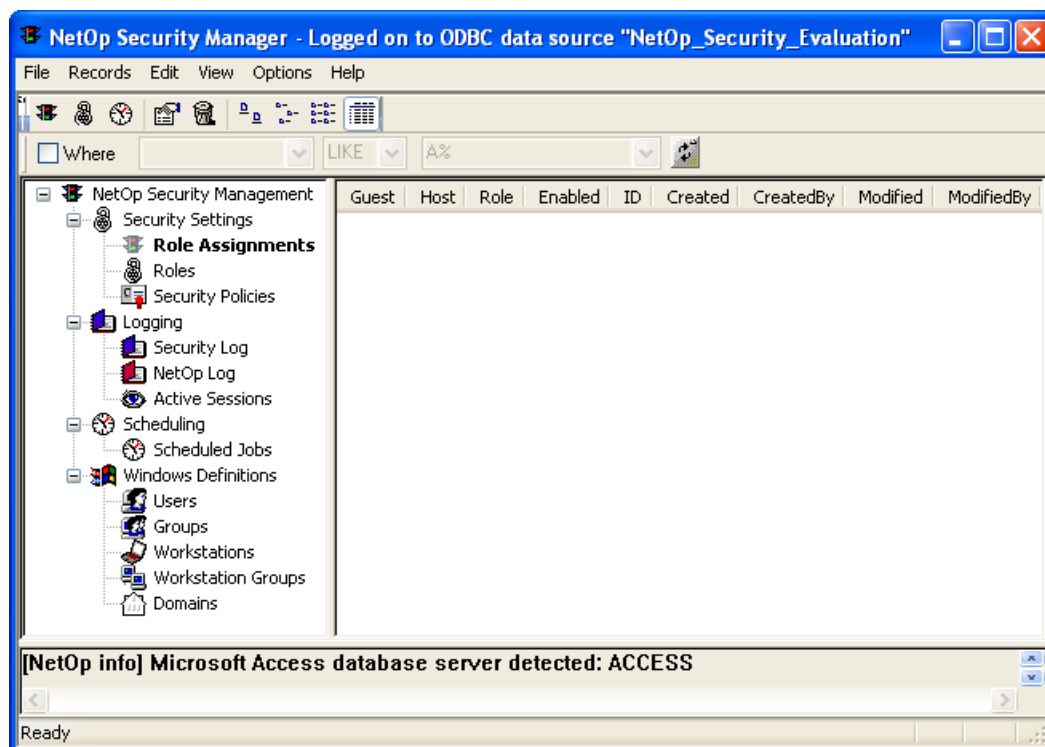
NetOp Security Manager - Logged on to ODBC data source "NetOp_Security_Evaluation"

File Records Edit View Options Help

Where LIKE A%

NetOp Security Management
Security Settings
Role Assignments
Roles
Security Policies
Logging
Security Log
NetOp Log
Active Sessions
Scheduling
Scheduled Jobs
Windows Definitions
Users
Groups
Workstations
Workstation Groups
Domains

| Guest | Host | Role | Enabled | ID | Created | CreatedBy | Modified | ModifiedBy |
|---|---|---|---|---|---|---|---|---|

[NetOp info] Microsoft Access database server detected: ACCESS

Ready